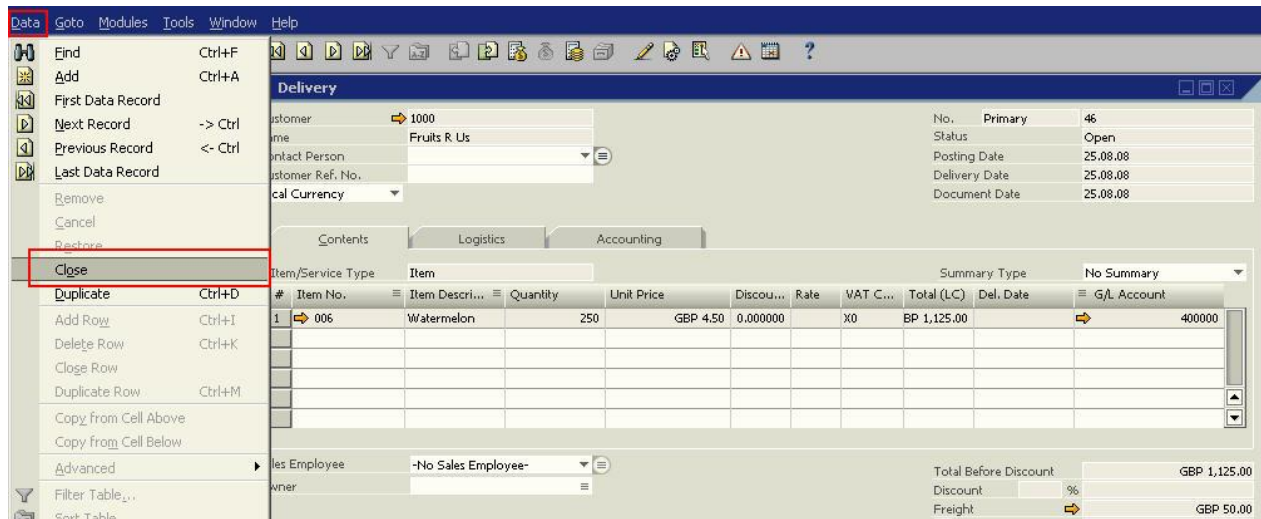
Data Goto Modules Tools Window Help

Find Ctrl+F
Add Ctrl+A
First Data Record
Next Record -> Ctrl
Previous Record <- Ctrl
Last Data Record
Remove
Cancel
Restore
Close
Duplicate Ctrl+D
Add Row Ctrl+I
Delete Row Ctrl+K
Close Row
Duplicate Row Ctrl+M
Copy from Cell Above
Copy from Cell Below
Advanced
Filter Table...
Sort Table

Delivery

ustomer 1000
me Fruits R Us
ontact Person
ustomer Ref. No.
cal Currency

No. Primary 46
Status Open
Posting Date 25.08.08
Delivery Date 25.08.08
Document Date 25.08.08

Contents Logistics Accounting

Item/Service Type Item
Summary Type No Summary

| # | Item No. | Item Descri... | Quantity | Unit Price | Discou... | Rate | VAT C... | Total (LC) | Del. Date | G/L Account |
|---|---|---|---|---|---|---|---|---|---|---|
| 1 | 006 | Watermelon | 250 | GBP 4.50 | 0.000000 | | X0 | BP 1,125.00 | | 400000 |

les Employee -No Sales Employee-
wner

Total Before Discount GBP 1,125.00
Discount %
Freight GBP 50.00